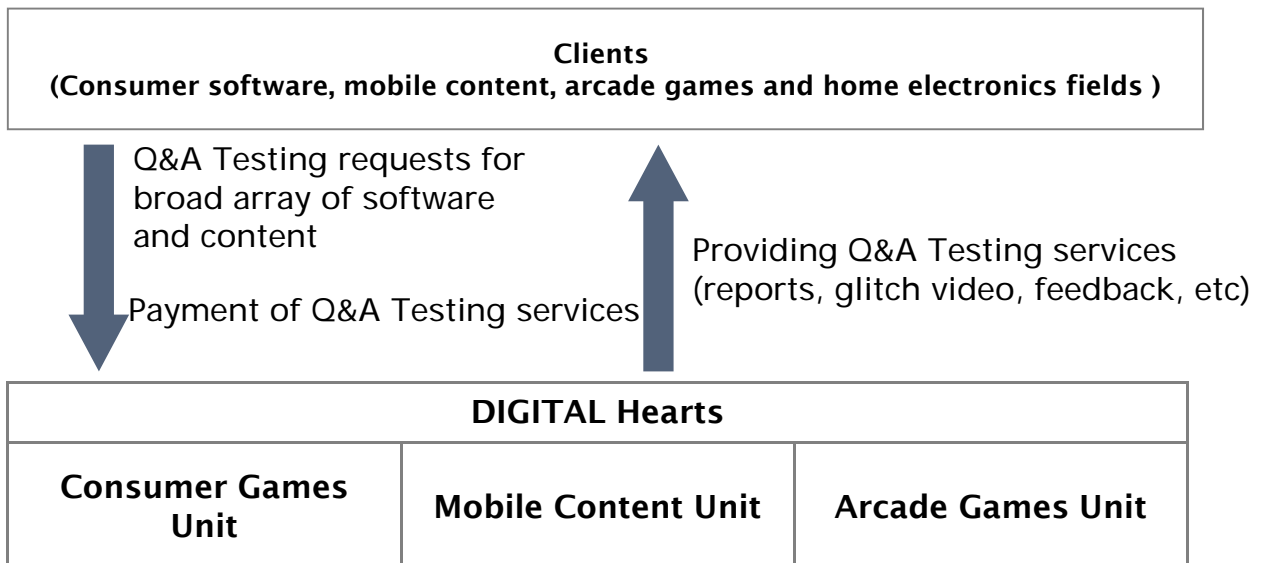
Clients
(Consumer software, mobile content, arcade games and home electronics fields )

Q&A Testing requests for broad array of software and content

Payment of Q&A Testing services

Providing Q&A Testing services (reports, glitch video, feedback, etc)

| DIGITAL Hearts | | |
|---|---|---|
| Consumer Games Unit | Mobile Content Unit | Arcade Games Unit |